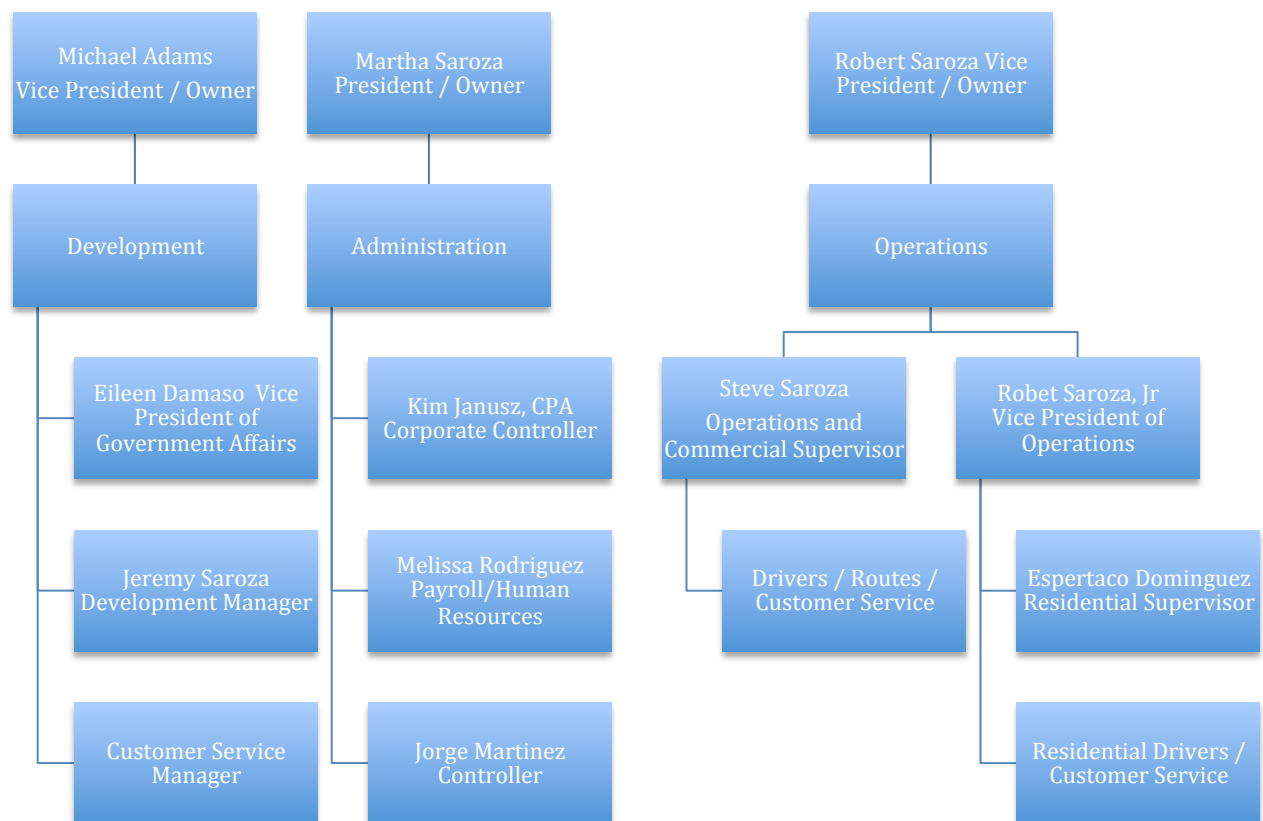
Michael Adams
Vice President / Owner

Development

Eileen Damaso Vice President of Government Affairs

Jeremy Saroza Development Manager

Customer Service Manager

Martha Saroza
President / Owner

Administration

Kim Janusz, CPA Corporate Controller

Melissa Rodriguez Payroll/Human Resources

Jorge Martinez Controller

Robert Saroza Vice President / Owner

Operations

Steve Saroza
Operations and Commercial Supervisor

Drivers / Routes / Customer Service

Robet Saroza, Jr Vice President of Operations

Espertaco Dominguez Residential Supervisor

Residential Drivers / Customer Service